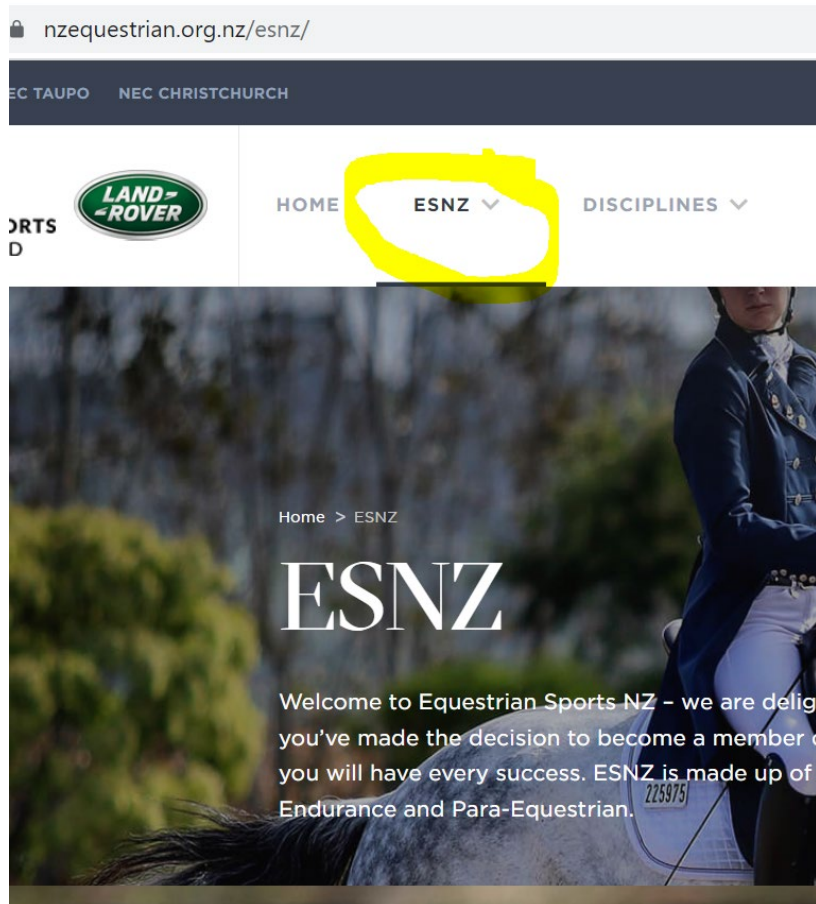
nzequestrian.org.nz/esnz/

EC TAUPO NEC CHRISTCHURCH

ORTS
D

LAND-ROVER

HOME ESNZ DISCIPLINES

Home > ESNZ

ESNZ

Welcome to Equestrian Sports NZ – we are delig you've made the decision to become a member you will have every success. ESNZ is made up of Endurance and Para-Equestrian.

225975